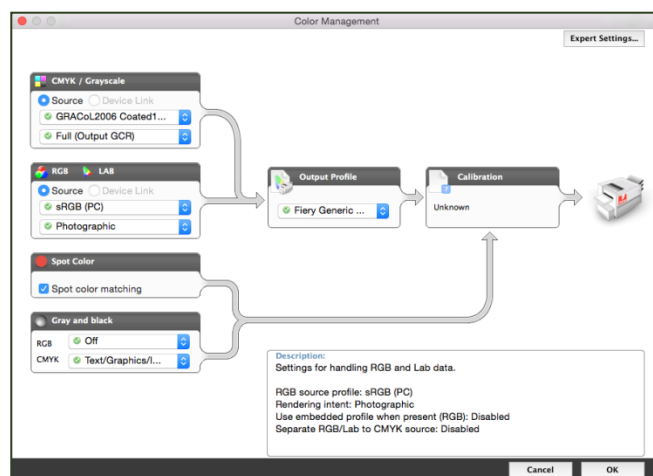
Color Management

Expert Settings...

CMYK / Grayscale
Source
Device Link
GRACoL2006 Coated1...
Full (Output GCR)

RGB
LAB
Source
Device Link
sRGB (PC)
Photographic

Output Profile
Fiery Generic ...

Calibration
Unknown

Spot Color
Spot color matching

Gray and black
RGB
Off
CMYK
Text/Graphics/I...

Description:
Settings for handling RGB and Lab data.

RGB source profile: sRGB (PC)
Rendering intent: Photographic
Use embedded profile when present (RGB): Disabled
Separate RGB/Lab to CMYK source: Disabled

Cancel
OK